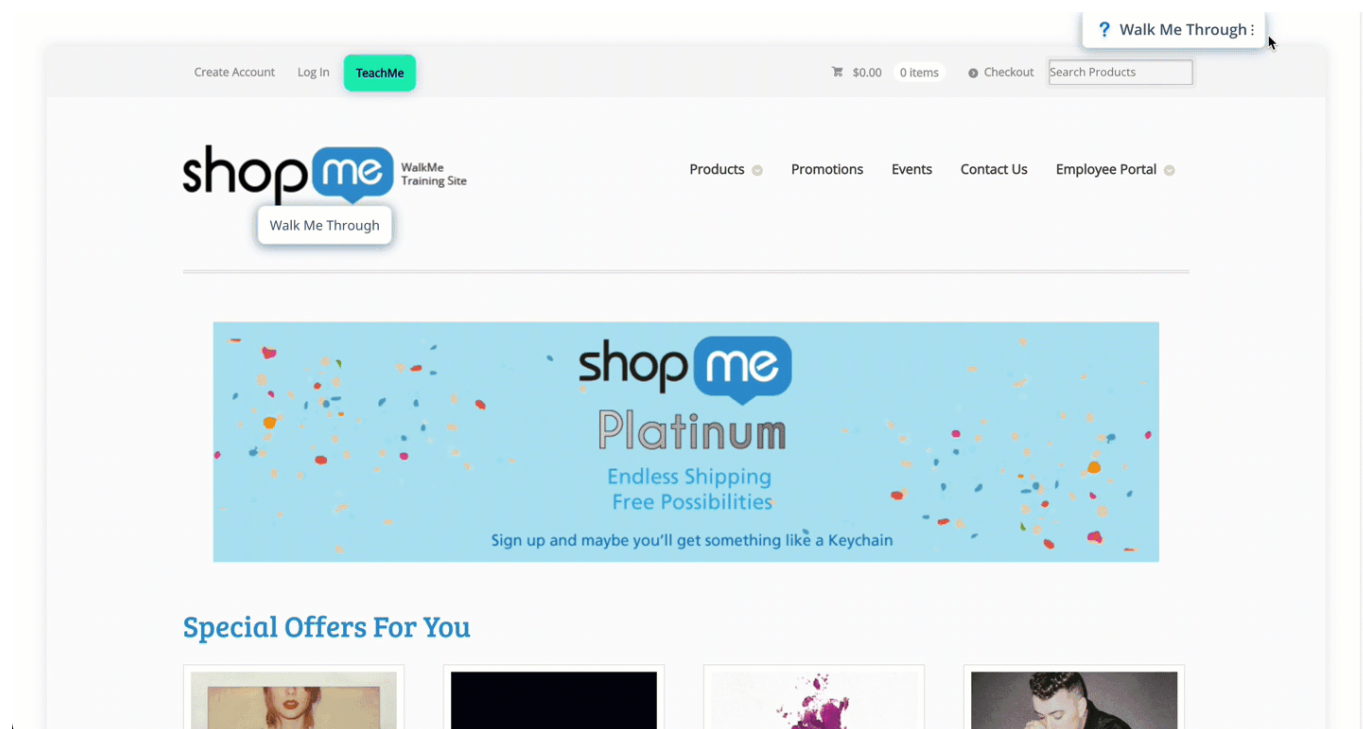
? Walk Me Through

Create Account Log In TeachMe

$0.00 0 items Checkout Search Products

shop me WalkMe Training Site

Walk Me Through

Products Promotions Events Contact Us Employee Portal

shop me
Platinum
Endless Shipping
Free Possibilities
Sign up and maybe you'll get something like a Keychain

Special Offers For You